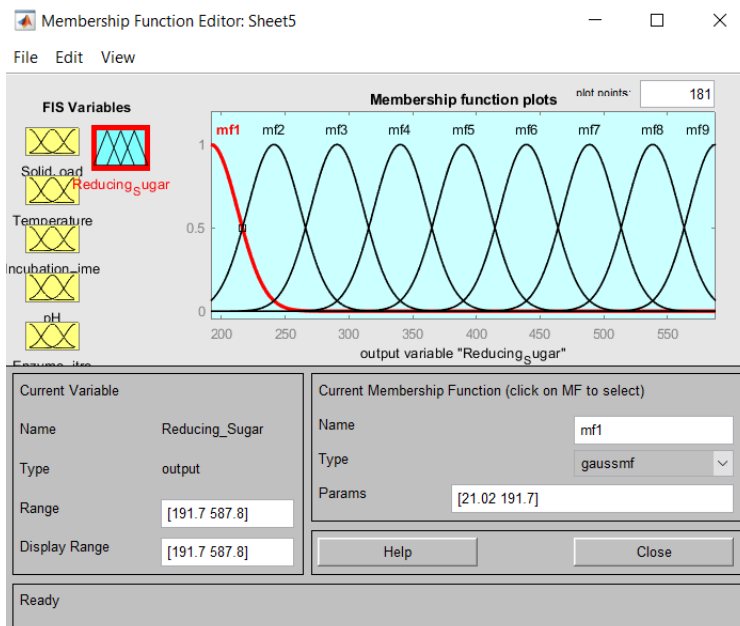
Membership Function Editor: Sheet5

File Edit View

FIS Variables

Solid_oad

Reducing$_S$ugar

Temperature

Incubation_ime

pH

Enzyme_itre

Membership function plots

plot points: 181

mf1 mf2 mf3 mf4 mf5 mf6 mf7 mf8 mf9

1

0.5

0

200 250 300 350 400 450 500 550

output variable "Reducing$_S$ugar"

Current Variable

Name Reducing_Sugar

Type output

Range [191.7 587.8]

Display Range [191.7 587.8]

Current Membership Function (click on MF to select)

Name mf1

Type gaussmf

Params [21.02 191.7]

Help

Close

Ready